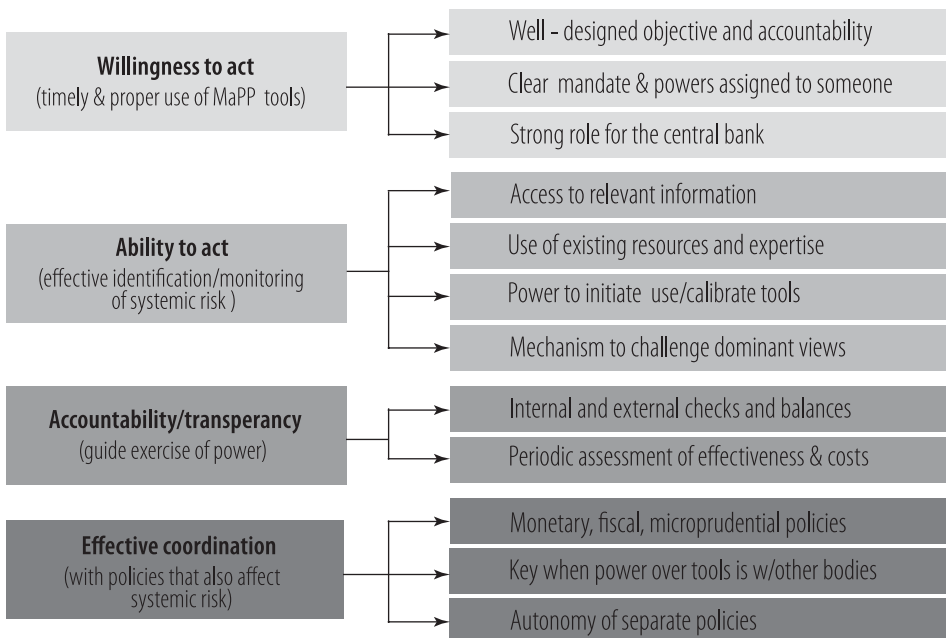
Willingness to act
(timely & proper use of MaPP tools)

Well - designed objective and accountability

Clear mandate & powers assigned to someone

Strong role for the central bank

Ability to act
(effective identification/monitoring of systemic risk )

Access to relevant information

Use of existing resources and expertise

Power to initiate use/calibrate tools

Mechanism to challenge dominant views

Accountability/transperancy
(guide exercise of power)

Internal and external checks and balances

Periodic assessment of effectiveness & costs

Effective coordination
(with policies that also affect systemic risk)

Monetary, fiscal, microprudential policies

Key when power over tools is w/other bodies

Autonomy of separate policies